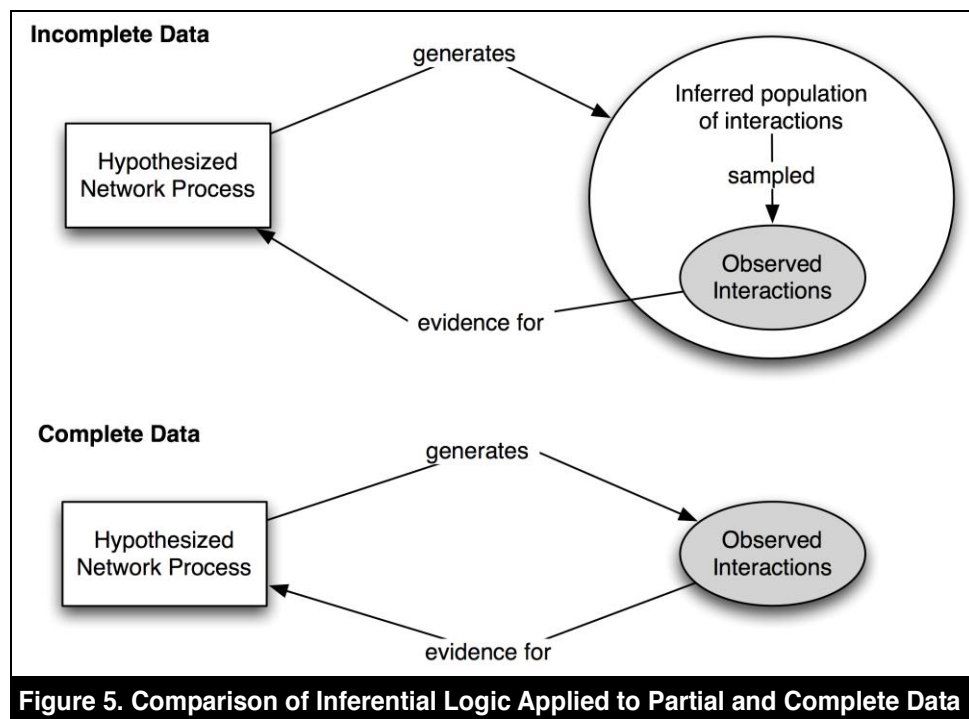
Incomplete Data

generates

Hypothesized Network Process

Inferred population of interactions

sampled

Observed Interactions

evidence for

Complete Data

generates

Hypothesized Network Process

Observed Interactions

evidence for

Figure 5. Comparison of Inferential Logic Applied to Partial and Complete Data